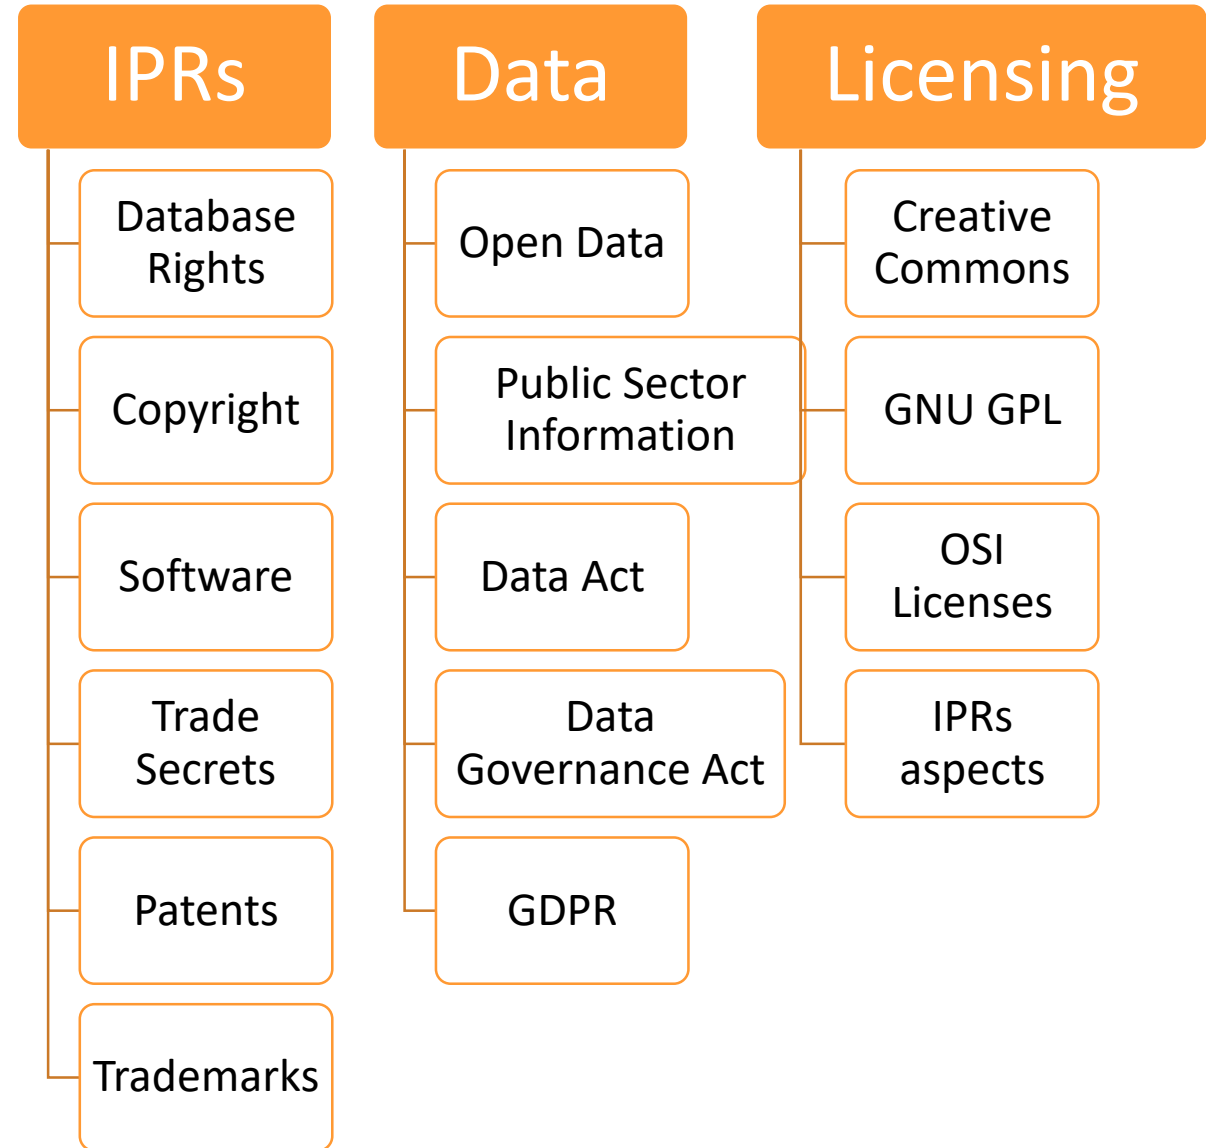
IPRs

Database Rights

Copyright

Software

Trade Secrets

Patents

Trademarks

Data

Open Data

Public Sector Information

Data Act

Data Governance Act

GDPR

Licensing

Creative Commons

GNU GPL

OSI Licenses

IPRs aspects